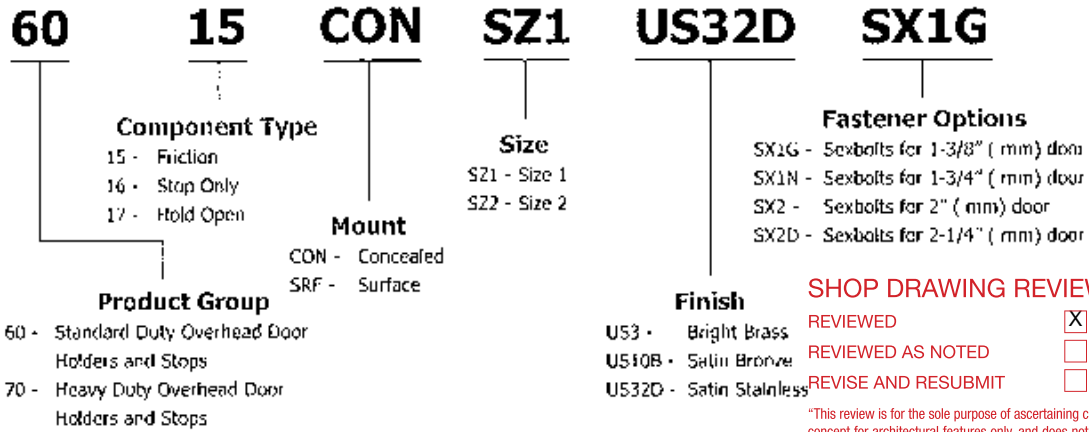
60 15 CON SZ1 US32D SX1G

Component Type
15 - Friction
16 - Stop Only
17 - Hold Open

Size
SZ1 - Size 1
SZ2 - Size 2

Fastener Options
SX1G - Sexbolts for 1-3/8" ( mm) door
SX1N - Sexbolts for 1-3/4" ( mm) door
SX2 - Sexbolts for 2" ( mm) door
SX2D - Sexbolts for 2-1/4" ( mm) door

Mount
CON - Concealed
SRF - Surface

Product Group
60 - Standard Duty Overhead Door Holders and Stops
70 - Heavy Duty Overhead Door Holders and Stops

Finish
US3 - Bright Brass
US10B - Satin Bronze
US32D - Satin Stainless

SHOP DRAWING REVIE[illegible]
REVIEWED X
REVIEWED AS NOTED
REVISE AND RESUBMIT

"This review is for the sole purpose of ascertaining c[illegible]
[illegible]